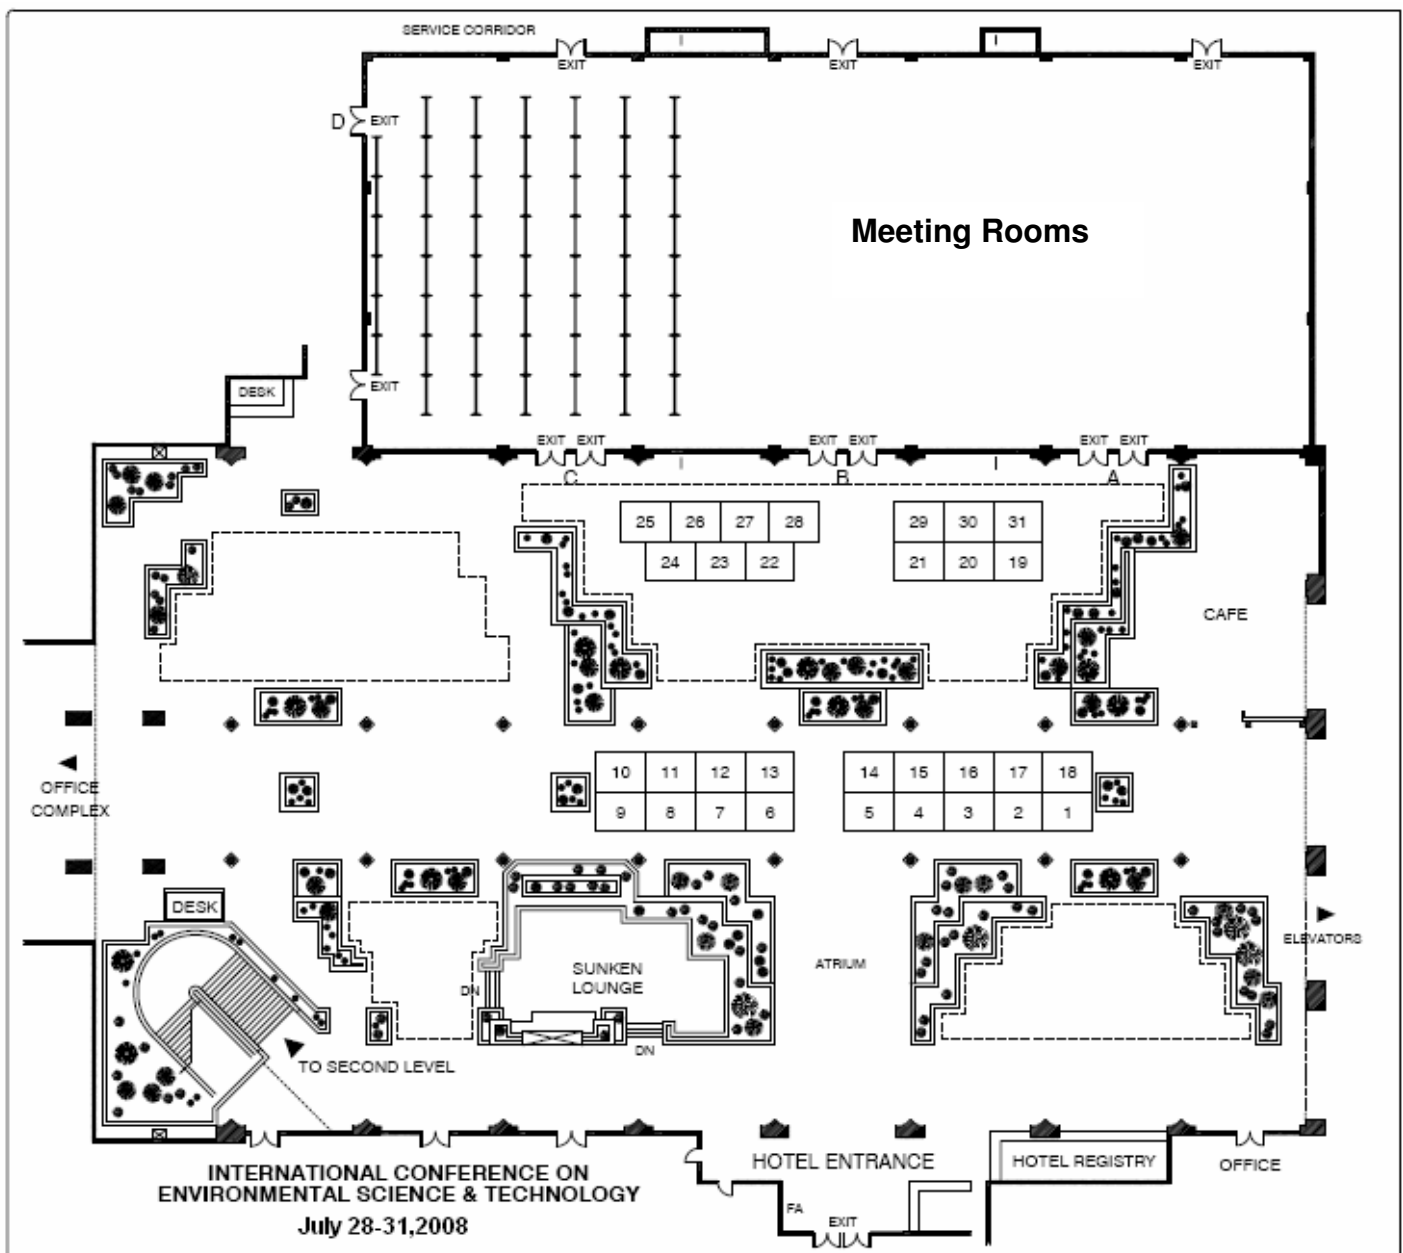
SERVICE CORRIDOR

EXIT EXIT EXIT

D EXIT

Meeting Rooms

EXIT

DESK

EXIT EXIT EXIT EXIT EXIT EXIT

C B A

| 25 | 26 | 27 | 28 |
|---|---|---|---|
| | 24 | 23 | 22 |

| 29 | 30 | 31 |
|---|---|---|
| 21 | 20 | 19 |

CAFE

OFFICE COMPLEX

| 10 | 11 | 12 | 13 |
|---|---|---|---|
| 9 | 8 | 7 | 6 |

| 14 | 15 | 16 | 17 | 18 |
|---|---|---|---|---|
| 5 | 4 | 3 | 2 | 1 |

DESK

ELEVATORS

SUNKEN LOUNGE

ATRIUM

DN

DN

TO SECOND LEVEL

HOTEL ENTRANCE

HOTEL REGISTRY

OFFICE

FA

EXIT

INTERNATIONAL CONFERENCE ON ENVIRONMENTAL SCIENCE & TECHNOLOGY
July 28-31,2008